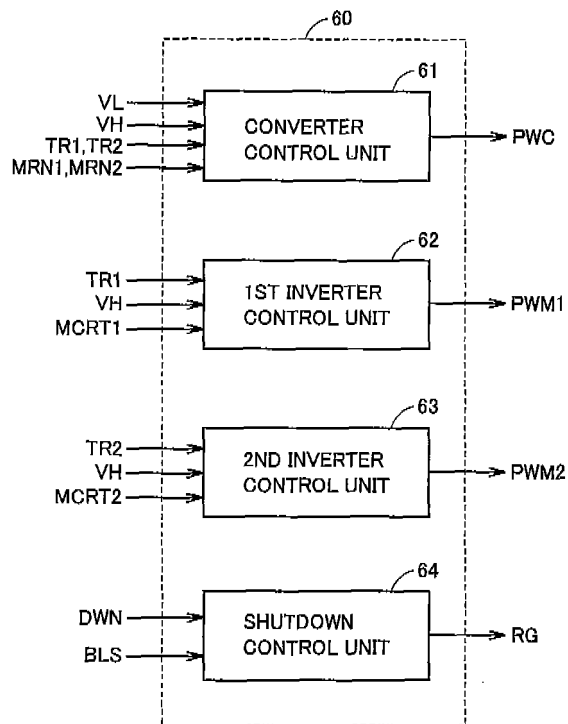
60

61

VL
VH
TR1,TR2
MRN1,MRN2

CONVERTER CONTROL UNIT

PWC

62

TR1
VH
MCRT1

1ST INVERTER CONTROL UNIT

PWM1

63

TR2
VH
MCRT2

2ND INVERTER CONTROL UNIT

PWM2

64

DWN
BLS

SHUTDOWN CONTROL UNIT

RG